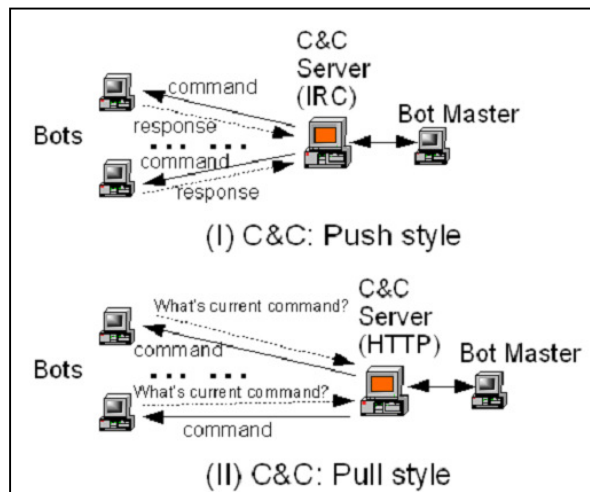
C&C Server (IRC)

command

response

Bots

Bot Master

command

response

(I) C&C: Push style

C&C Server (HTTP)

What's current command?

command

Bots

Bot Master

What's current command?

command

(II) C&C: Pull style